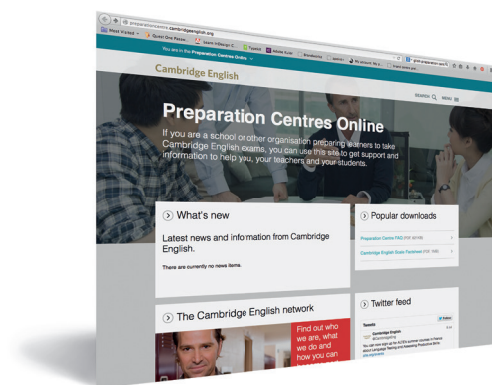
preparationcentres.cambridgeenglish.org

Most Visited

You are in the Preparation Centres Online

Cambridge English

SEARCH MENU

Preparation Centres Online

If you are a school or other organisation preparing learners to take Cambridge English exams, you can use this site to get support and information to help you, your teachers and your students.

What's new

Latest news and information from Cambridge English.

There are currently no news items.

Popular downloads

Preparation Centre FAQ

Cambridge English Scale Factsheet

The Cambridge English network

Find out who we are, what we do and how you can

Twitter feed

Tweets

Cambridge English

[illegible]